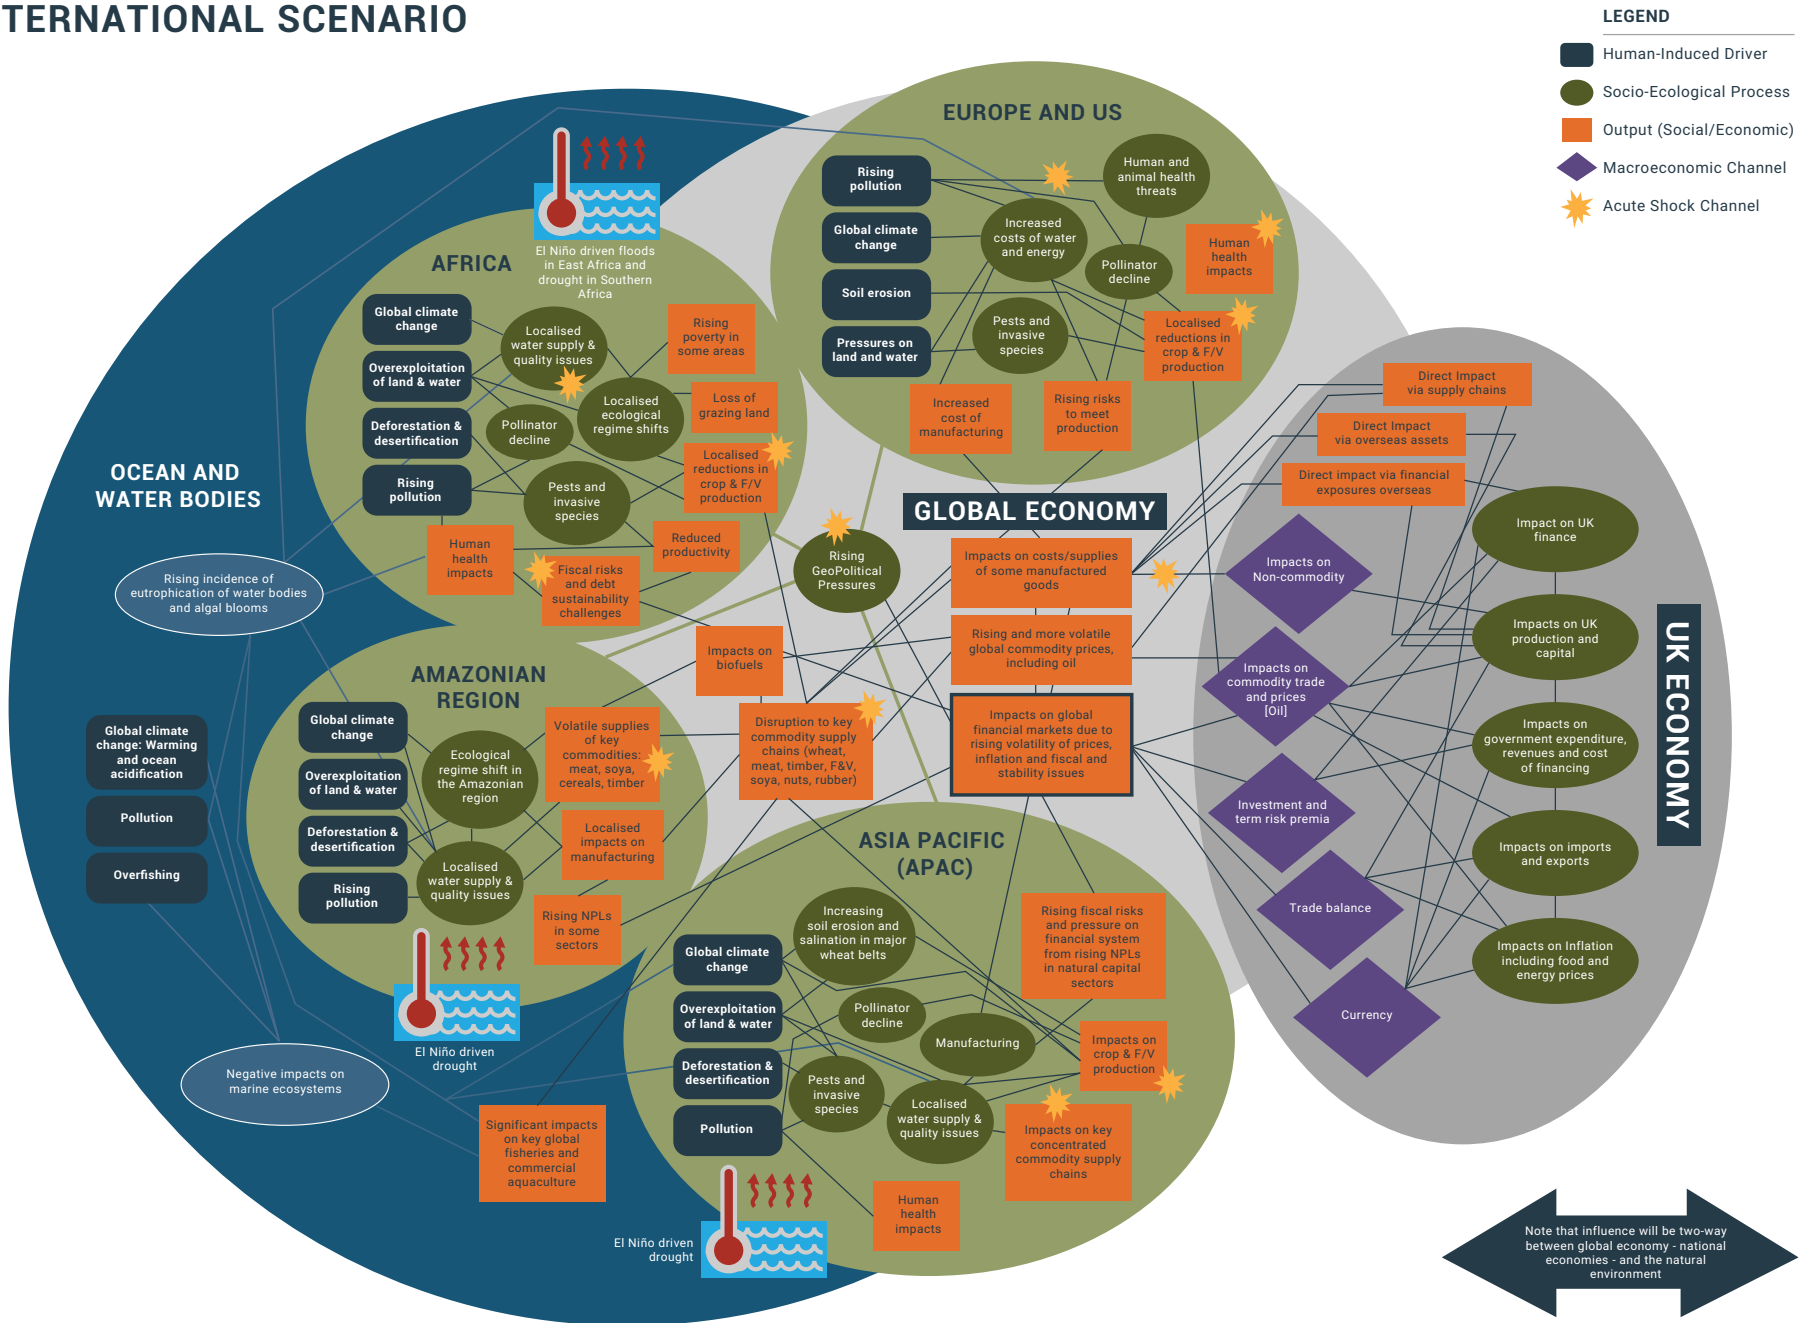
TERNATIONAL SCENARIO

LEGEND
Human-Induced Driver
Socio-Ecological Process
Output (Social/Economic)
Macroeconomic Channel
Acute Shock Channel

EUROPE AND US
Rising pollution
Global climate change
Soil erosion
Pressures on land and water
Human and animal health threats
Increased costs of water and energy
Pollinator decline
Human health impacts
Pests and invasive species
Localised reductions in crop & F/V production
Increased cost of manufacturing
Rising risks to meet production

AFRICA
El Niño driven floods in East Africa and drought in Southern Africa
Global climate change
Overexploitation of land & water
Deforestation & desertification
Rising pollution
Localised water supply & quality issues
Rising poverty in some areas
Localised ecological regime shifts
Loss of grazing land
Pollinator decline
Localised reductions in crop & F/V production
Pests and invasive species
Reduced productivity
Human health impacts
Fiscal risks and debt sustainability challenges

OCEAN AND WATER BODIES
Rising incidence of eutrophication of water bodies and algal blooms
Global climate change: Warming and ocean acidification
Pollution
Overfishing
Negative impacts on marine ecosystems
Significant impacts on key global fisheries and commercial aquaculture

AMAZONIAN REGION
Global climate change
Overexploitation of land & water
Deforestation & desertification
Rising pollution
Ecological regime shift in the Amazonian region
Volatile supplies of key commodities: meat, soya, cereals, timber
Localised impacts on manufacturing
Localised water supply & quality issues
Rising NPLs in some sectors
El Niño driven drought
Impacts on biofuels
Disruption to key commodity supply chains (wheat, meat, timber, F&V, soya, nuts, rubber)
Rising GeoPolitical Pressures

GLOBAL ECONOMY
Impacts on costs/supplies of some manufactured goods
Rising and more volatile global commodity prices, including oil
Impacts on global financial markets due to rising volatility of prices, inflation and fiscal and stability issues

ASIA PACIFIC (APAC)
Global climate change
Overexploitation of land & water
Deforestation & desertification
Pollution
Increasing soil erosion and salination in major wheat belts
Pollinator decline
Manufacturing
Pests and invasive species
Localised water supply & quality issues
Rising fiscal risks and pressure on financial system from rising NPLs in natural capital sectors
Impacts on crop & F/V production
Impacts on key concentrated commodity supply chains
Human health impacts
El Niño driven drought

UK ECONOMY
Direct Impact via supply chains
Direct Impact via overseas assets
Direct impact via financial exposures overseas
Impacts on Non-commodity
Impacts on commodity trade and prices [Oil]
Investment and term risk premia
Trade balance
Currency
Impact on UK finance
Impacts on UK production and capital
Impacts on government expenditure, revenues and cost of financing
Impacts on imports and exports
Impacts on Inflation including food and energy prices

Note that influence will be two-way between global economy - national economies - and the natural environment